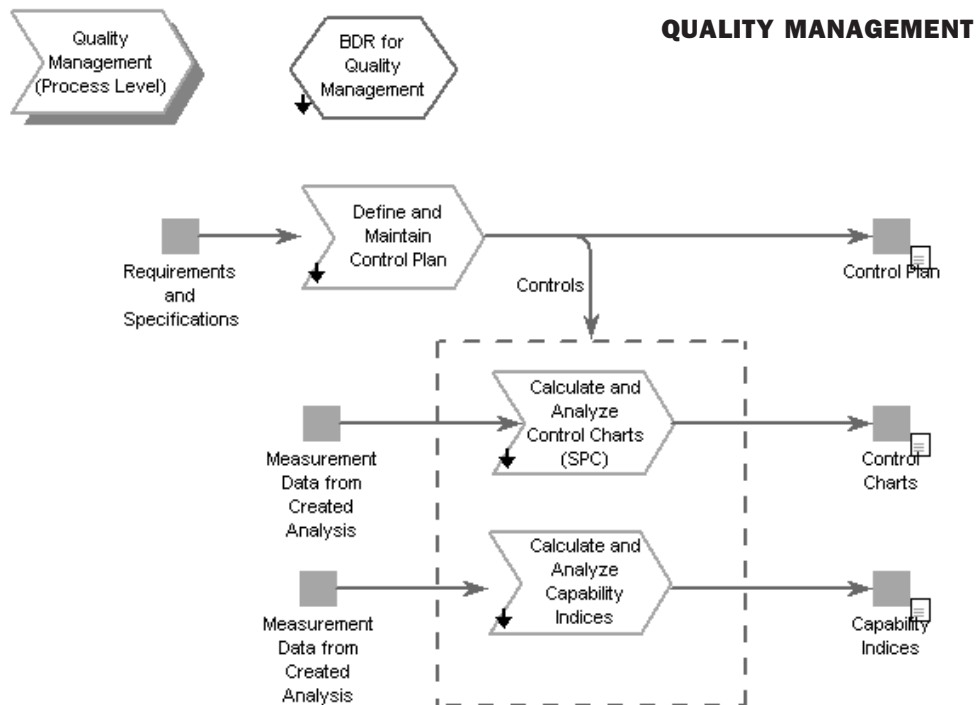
QUALITY MANAGEMENT

Quality Management (Process Level)

BDR for Quality Management

Requirements and Specifications

Define and Maintain Control Plan

Controls

Control Plan

Measurement Data from Created Analysis

Calculate and Analyze Control Charts (SPC)

Control Charts

Measurement Data from Created Analysis

Calculate and Analyze Capability Indices

Capability Indices